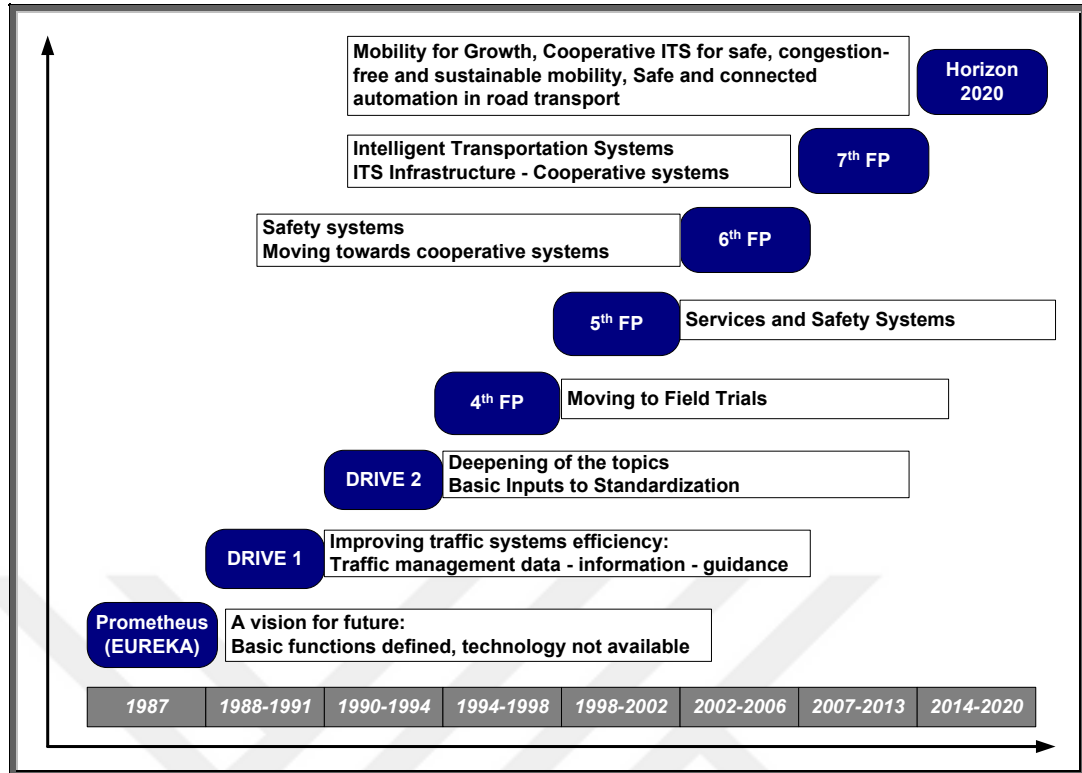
Mobility for Growth, Cooperative ITS for safe, congestion-free and sustainable mobility, Safe and connected automation in road transport

Horizon 2020

Intelligent Transportation Systems
ITS Infrastructure - Cooperative systems

$7^{th}$ FP

Safety systems
Moving towards cooperative systems

$6^{th}$ FP

$5^{th}$ FP

Services and Safety Systems

$4^{th}$ FP

Moving to Field Trials

DRIVE 2

Deepening of the topics
Basic Inputs to Standardization

DRIVE 1

Improving traffic systems efficiency:
Traffic management data - information - guidance

Prometheus (EUREKA)

A vision for future:
Basic functions defined, technology not available

| 1987 | 1988-1991 | 1990-1994 | 1994-1998 | 1998-2002 | 2002-2006 | 2007-2013 | 2014-2020 |
|---|---|---|---|---|---|---|---|